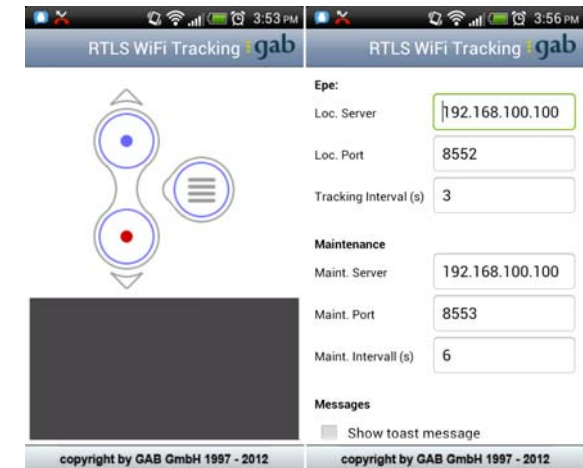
3:53 PM

RTLS WiFi Tracking gab

copyright by GAB GmbH 1997 - 2012

3:56 PM

RTLS WiFi Tracking gab

Epe:

Loc. Server 192.168.100.100

Loc. Port 8552

Tracking Interval (s) 3

Maintenance

Maint. Server 192.168.100.100

Maint. Port 8553

Maint. Intervall (s) 6

Messages

Show toast message

copyright by GAB GmbH 1997 - 2012